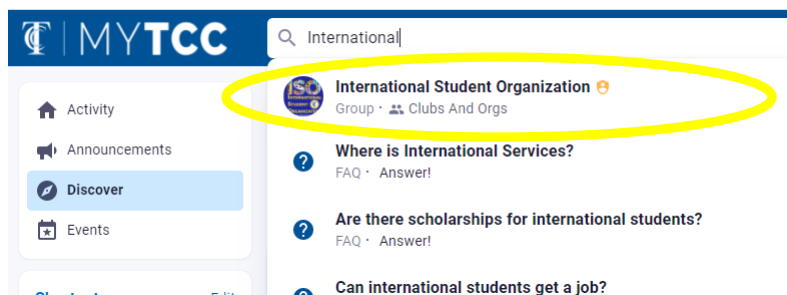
TC | MYTCC

International

Activity

Announcements

Discover

Events

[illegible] Edit

ISO

International Student Organization
Group · Clubs And Orgs

Where is International Services?
FAQ · Answer!

Are there scholarships for international students?
FAQ · Answer!

Can international students get a job?